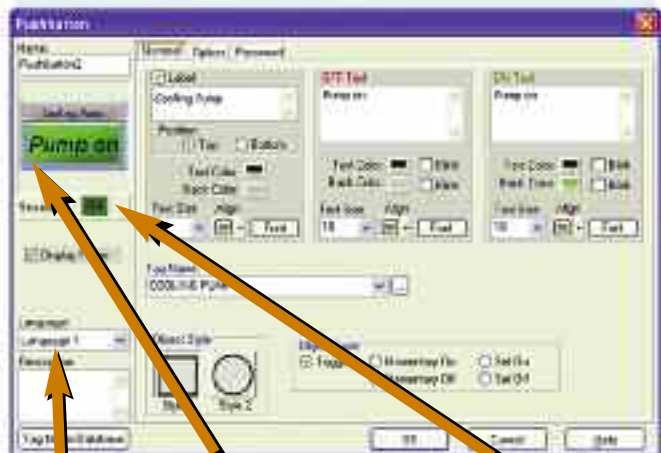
PushButton

Name:
PushButton2

Cooling Pump

Pump on

Preview: ON

Display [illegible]

Language:
Language 1

General | Options | Password

Label
Cooling Pump

Position:
Top
Bottom

Text Color:
Back Color:

Font Size
Align

Font

OFF Text
Pump on

Text Color:
Back Color:
Blink
Blink

Font Size
18
Align
Font

ON Text
Pump on

Text Color:
Back Color:
Blink
Blink

Font Size
18
Align
Font

Tag Name
COOLING PUMP

Object Style

Style 1
Style 2

Operation
Toggle
Momentary On
Momentary Off
Set On
Set Off

Tag Name Database

OK
Cancel
Help